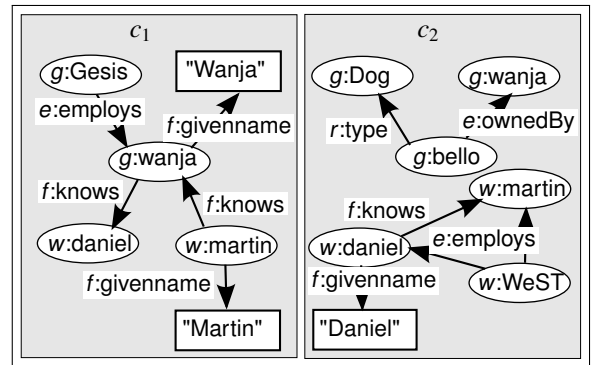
$c_1$

g:Gesis

"Wanja"

e:employs

f:givenname

g:wanja

f:knows

f:knows

w:daniel

w:martin

f:givenname

"Martin"

$c_2$

g:Dog

g:wanja

r:type

e:ownedBy

g:bello

w:martin

f:knows

w:daniel

e:employs

f:givenname

w:WeST

"Daniel"